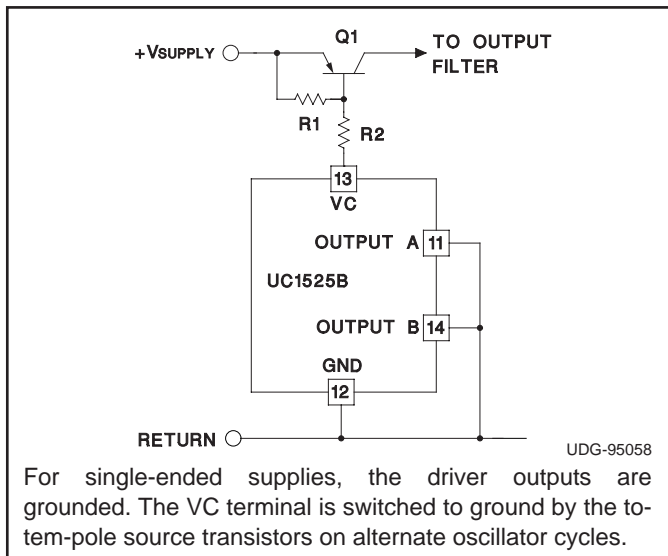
+VSUPPLY
Q1
TO OUTPUT FILTER
R1
R2
13
VC
OUTPUT A
11
UC1525B
OUTPUT B
14
GND
12
RETURN
UDG-95058

For single-ended supplies, the driver outputs are grounded. The VC terminal is switched to ground by the totem-pole source transistors on alternate oscillator cycles.